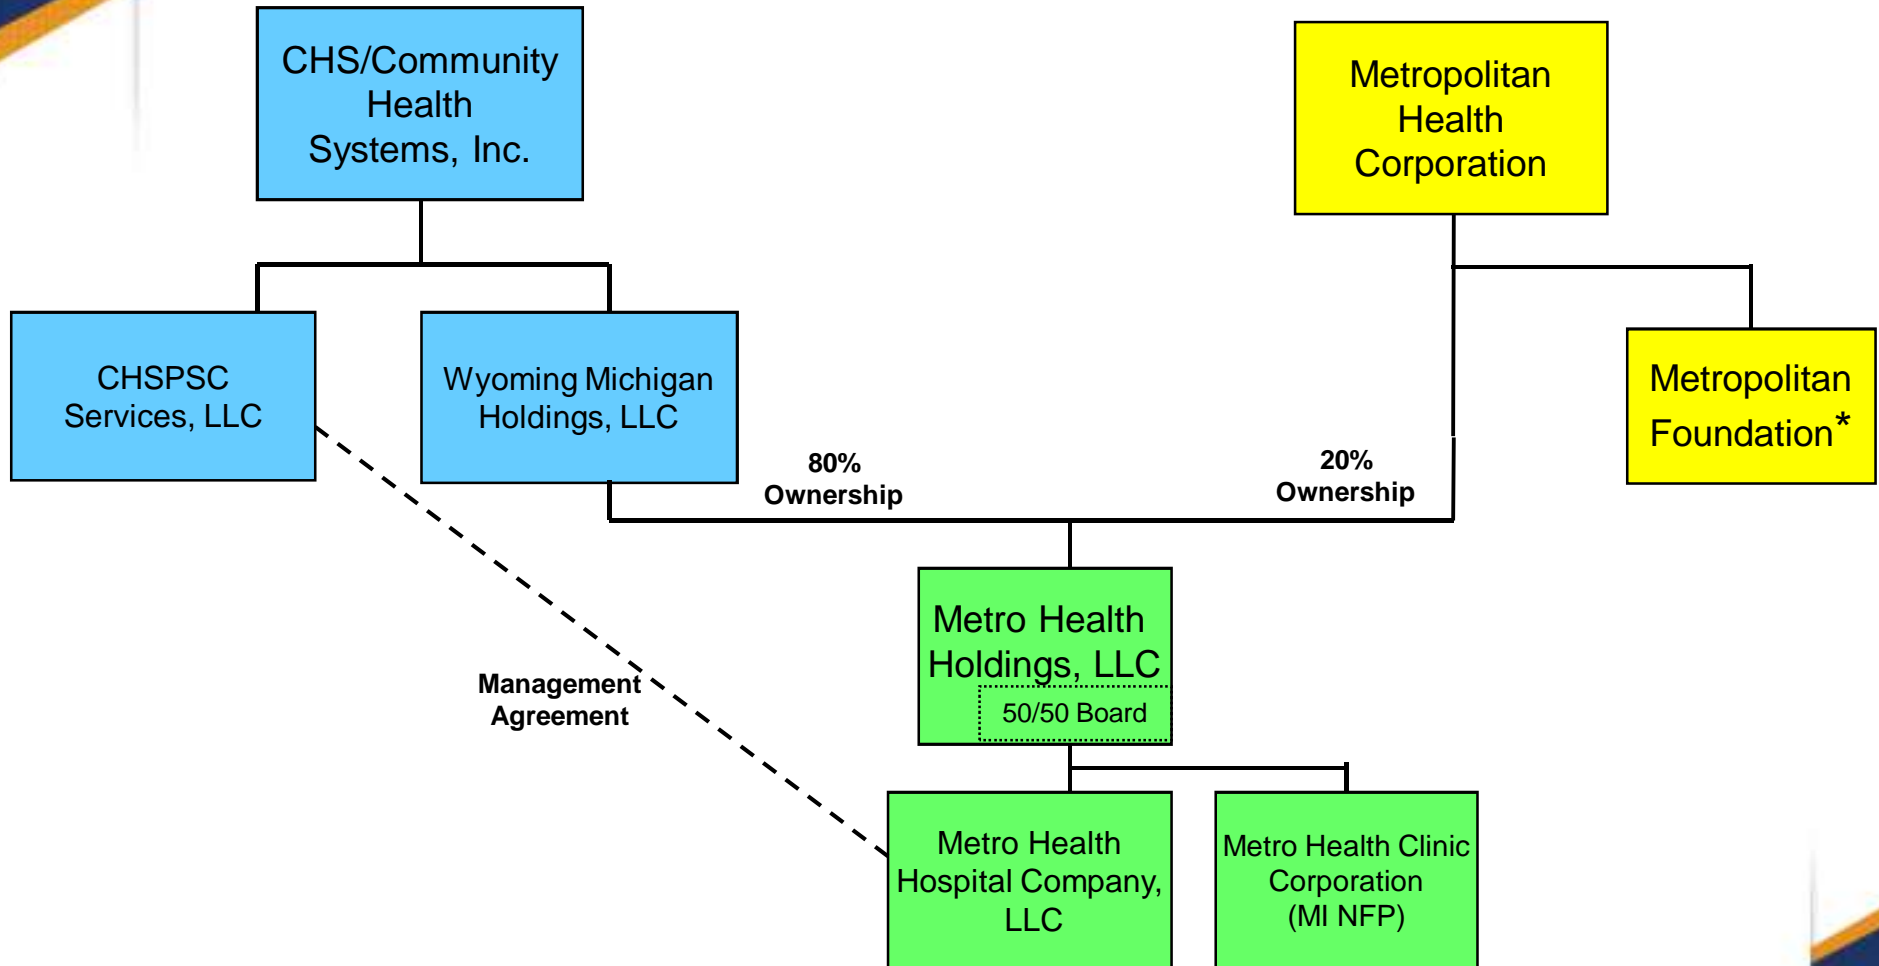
CHS/Community Health Systems, Inc.

Metropolitan Health Corporation

CHSPSC Services, LLC

Wyoming Michigan Holdings, LLC

Metropolitan Foundation*

80% Ownership

20% Ownership

Metro Health Holdings, LLC

50/50 Board

Management Agreement

Metro Health Hospital Company, LLC

Metro Health Clinic Corporation (MI NFP)